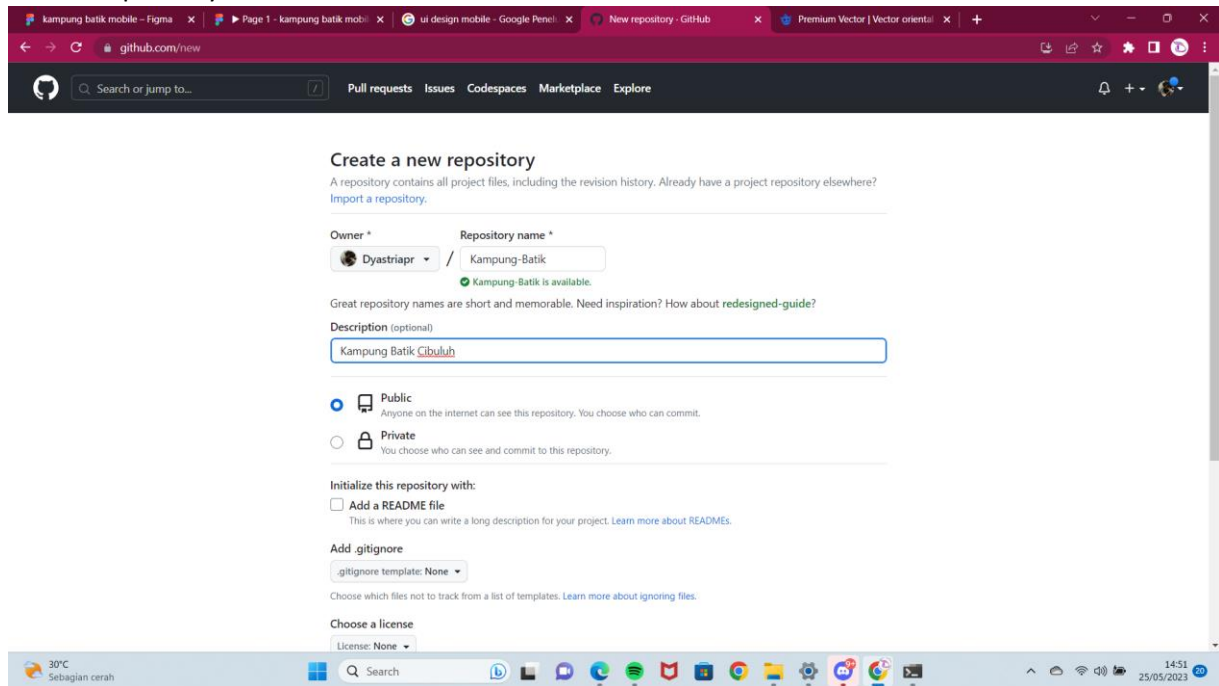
kampung batik mobile – Figma ×
▶ Page 1 - kampung batik mobil ×
ui design mobile - Google Penel ×
New repository · GitHub ×
Premium Vector | Vector oriental ×
+

github.com/new

Search or jump to...
/
Pull requests Issues Codespaces Marketplace Explore

Create a new repository

A repository contains all project files, including the revision history. Already have a project repository elsewhere? Import a repository.

Owner *
Dyastriapr
/
Repository name *
Kampung-Batik
Kampung-Batik is available.

Great repository names are short and memorable. Need inspiration? How about redesigned-guide?

Description (optional)
Kampung Batik Cibuluh

Public
Anyone on the internet can see this repository. You choose who can commit.

Private
You choose who can see and commit to this repository.

Initialize this repository with:

Add a README file
This is where you can write a long description for your project. Learn more about READMEs.

Add .gitignore
.gitignore template: None

Choose which files not to track from a list of templates. Learn more about ignoring files.

Choose a license
License: None

30°C
Sebagian cerah
Search
14:51
25/05/2023
20